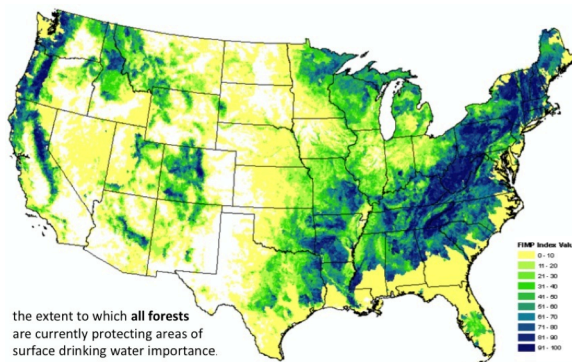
FIMP Index Valu
0 - 10
11 - 20
21 - 30
31 - 40
41 - 50
51 - 60
61 - 70
71 - 80
81 - 90
91 - 100

the extent to which **all forests** are currently protecting areas of surface drinking water importance.